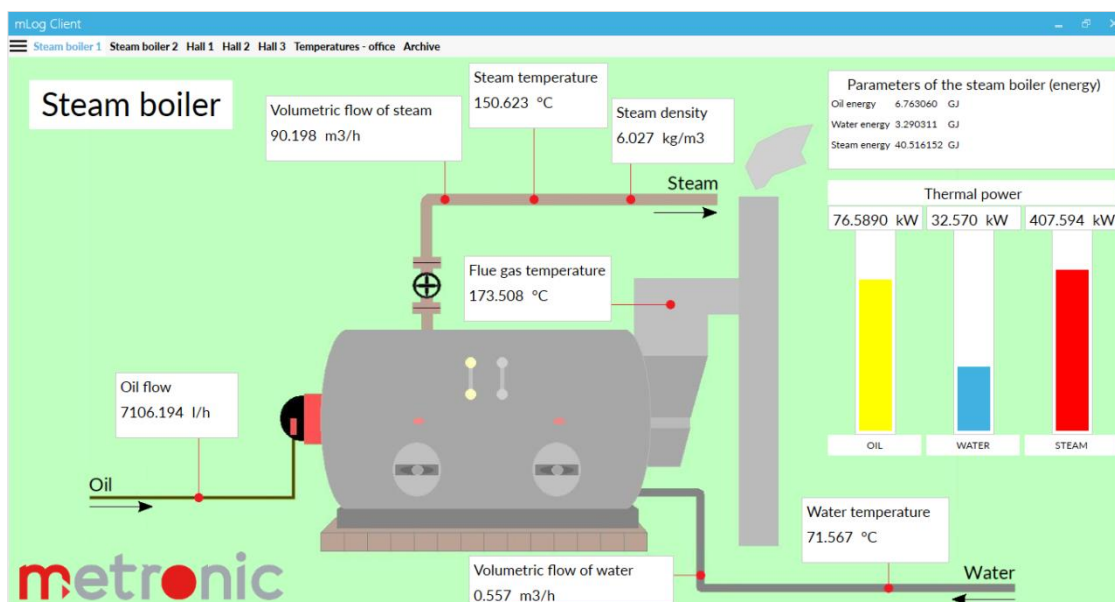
mLog Client

Steam boiler 1 Steam boiler 2 Hall 1 Hall 2 Hall 3 Temperatures - office Archive

Steam boiler

Volumetric flow of steam
90.198 m3/h

Steam temperature
150.623 °C

Steam density
6.027 kg/m3

Parameters of the steam boiler (energy)
Oil energy 6.763060 GJ
Water energy 3.290311 GJ
Steam energy 40.516152 GJ

Steam

Thermal power

| 76.5890 kW | 32.570 kW | 407.594 kW |
|---|---|---|
| OIL | WATER | STEAM |

Flue gas temperature
173.508 °C

Oil flow
7106.194 l/h

Oil

Water temperature
71.567 °C

Volumetric flow of water
0.557 m3/h

Water

metronic